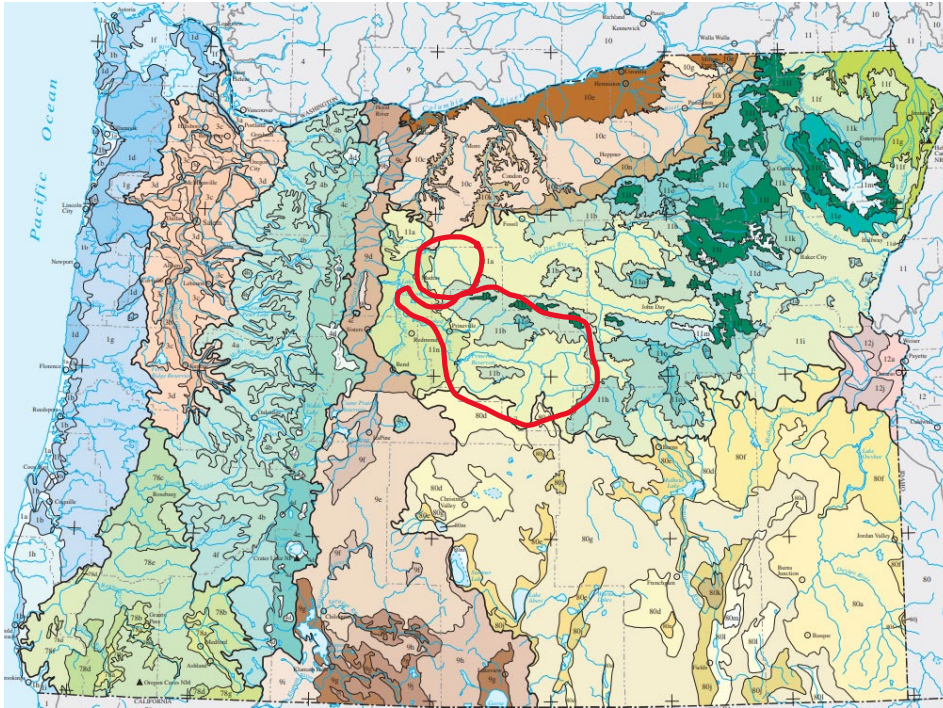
Pacific Ocean

Astoria
Richland
Kennewick
Pasco
Walla Walla
10
9
4
1f
1d
1b
1d
3a
3c
3d
Vancouver
Portland
4b
4a
3c
4b
4d
4c
9d
9c
Hood River
Columbia
The Dalles
10e
10c
10g
10c
10c
10b
10g
Hermiston
Pendleton
Heppner
11a
11f
11f
11e
11a
11b
11b
11i
11m
11k
11g
La Grande
Enterprise
Condon
Fossil
Moro
1d
Tillamook
1f
Lincoln City
Newport
1g
1a
Salem
3d
Corvallis
Albany
Eugene
Springfield
4a
4b
Sisters
Madras
Prineville
Redmond
Bend
11a
11b
11b
11h
11b
11d
John Day
11d
Baker City
11k
11i
11k
Halfway
12j
12a
12j
Ontario
Payette
Vale
Florence
Reedsport
1h
Coos Bay
Coquille
1b
1h
1d
78e
Roseburg
78e
4f
4b
Crater Lake
9f
9e
80d
LaPine
80d
Christmas Valley
80e
80g
80f
80f
80f
80d
80d
80a
Burns
Frenchglen
Burns Junction
Jordan Valley
Basque
78b
78d
78f
Grants Pass
Medford
Ashland
Oregon Caves NM
Klamath Falls
9b
9h
9e
80j
80j
80j
80a
CALIFORNIA
12
11
11
10